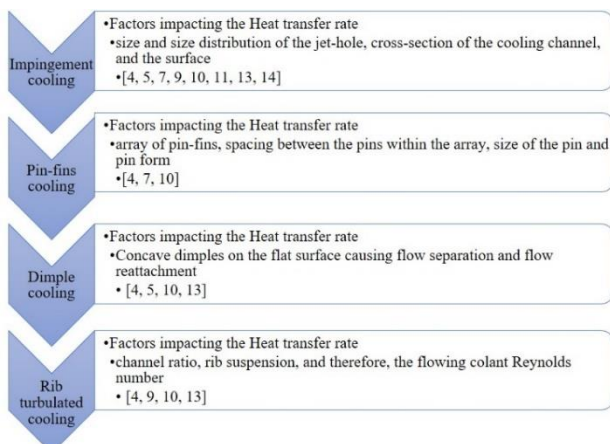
Impingement cooling

•Factors impacting the Heat transfer rate
•size and size distribution of the jet-hole, cross-section of the cooling channel, and the surface
•[4, 5, 7, 9, 10, 11, 13, 14]

Pin-fins cooling

•Factors impacting the Heat transfer rate
•array of pin-fins, spacing between the pins within the array, size of the pin and pin form
•[4, 7, 10]

Dimple cooling

•Factors impacting the Heat transfer rate
•Concave dimples on the flat surface causing flow separation and flow reattachment
•[4, 5, 10, 13]

Rib turbulated cooling

•Factors impacting the Heat transfer rate
•channel ratio, rib suspension, and therefore, the flowing colant Reynolds number
•[4, 9, 10, 13]